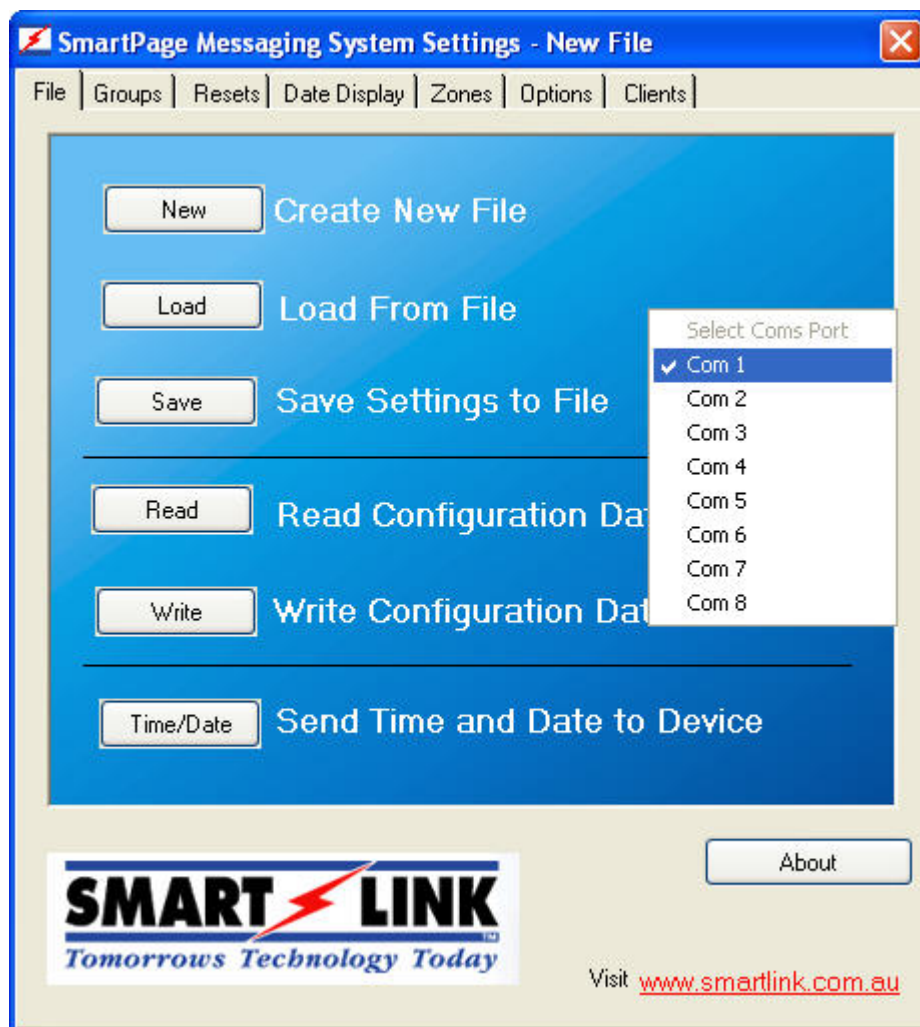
SmartPage Messaging System Settings - New File

File | Groups | Resets | Date Display | Zones | Options | Clients

New Create New File

Load Load From File

Save Save Settings to File

Read Read Configuration Dat

Write Write Configuration Dat

Time/Date Send Time and Date to Device

Select Coms Port
Com 1
Com 2
Com 3
Com 4
Com 5
Com 6
Com 7
Com 8

About

SMART LINK
Tomorrows Technology Today

Visit www.smartlink.com.au